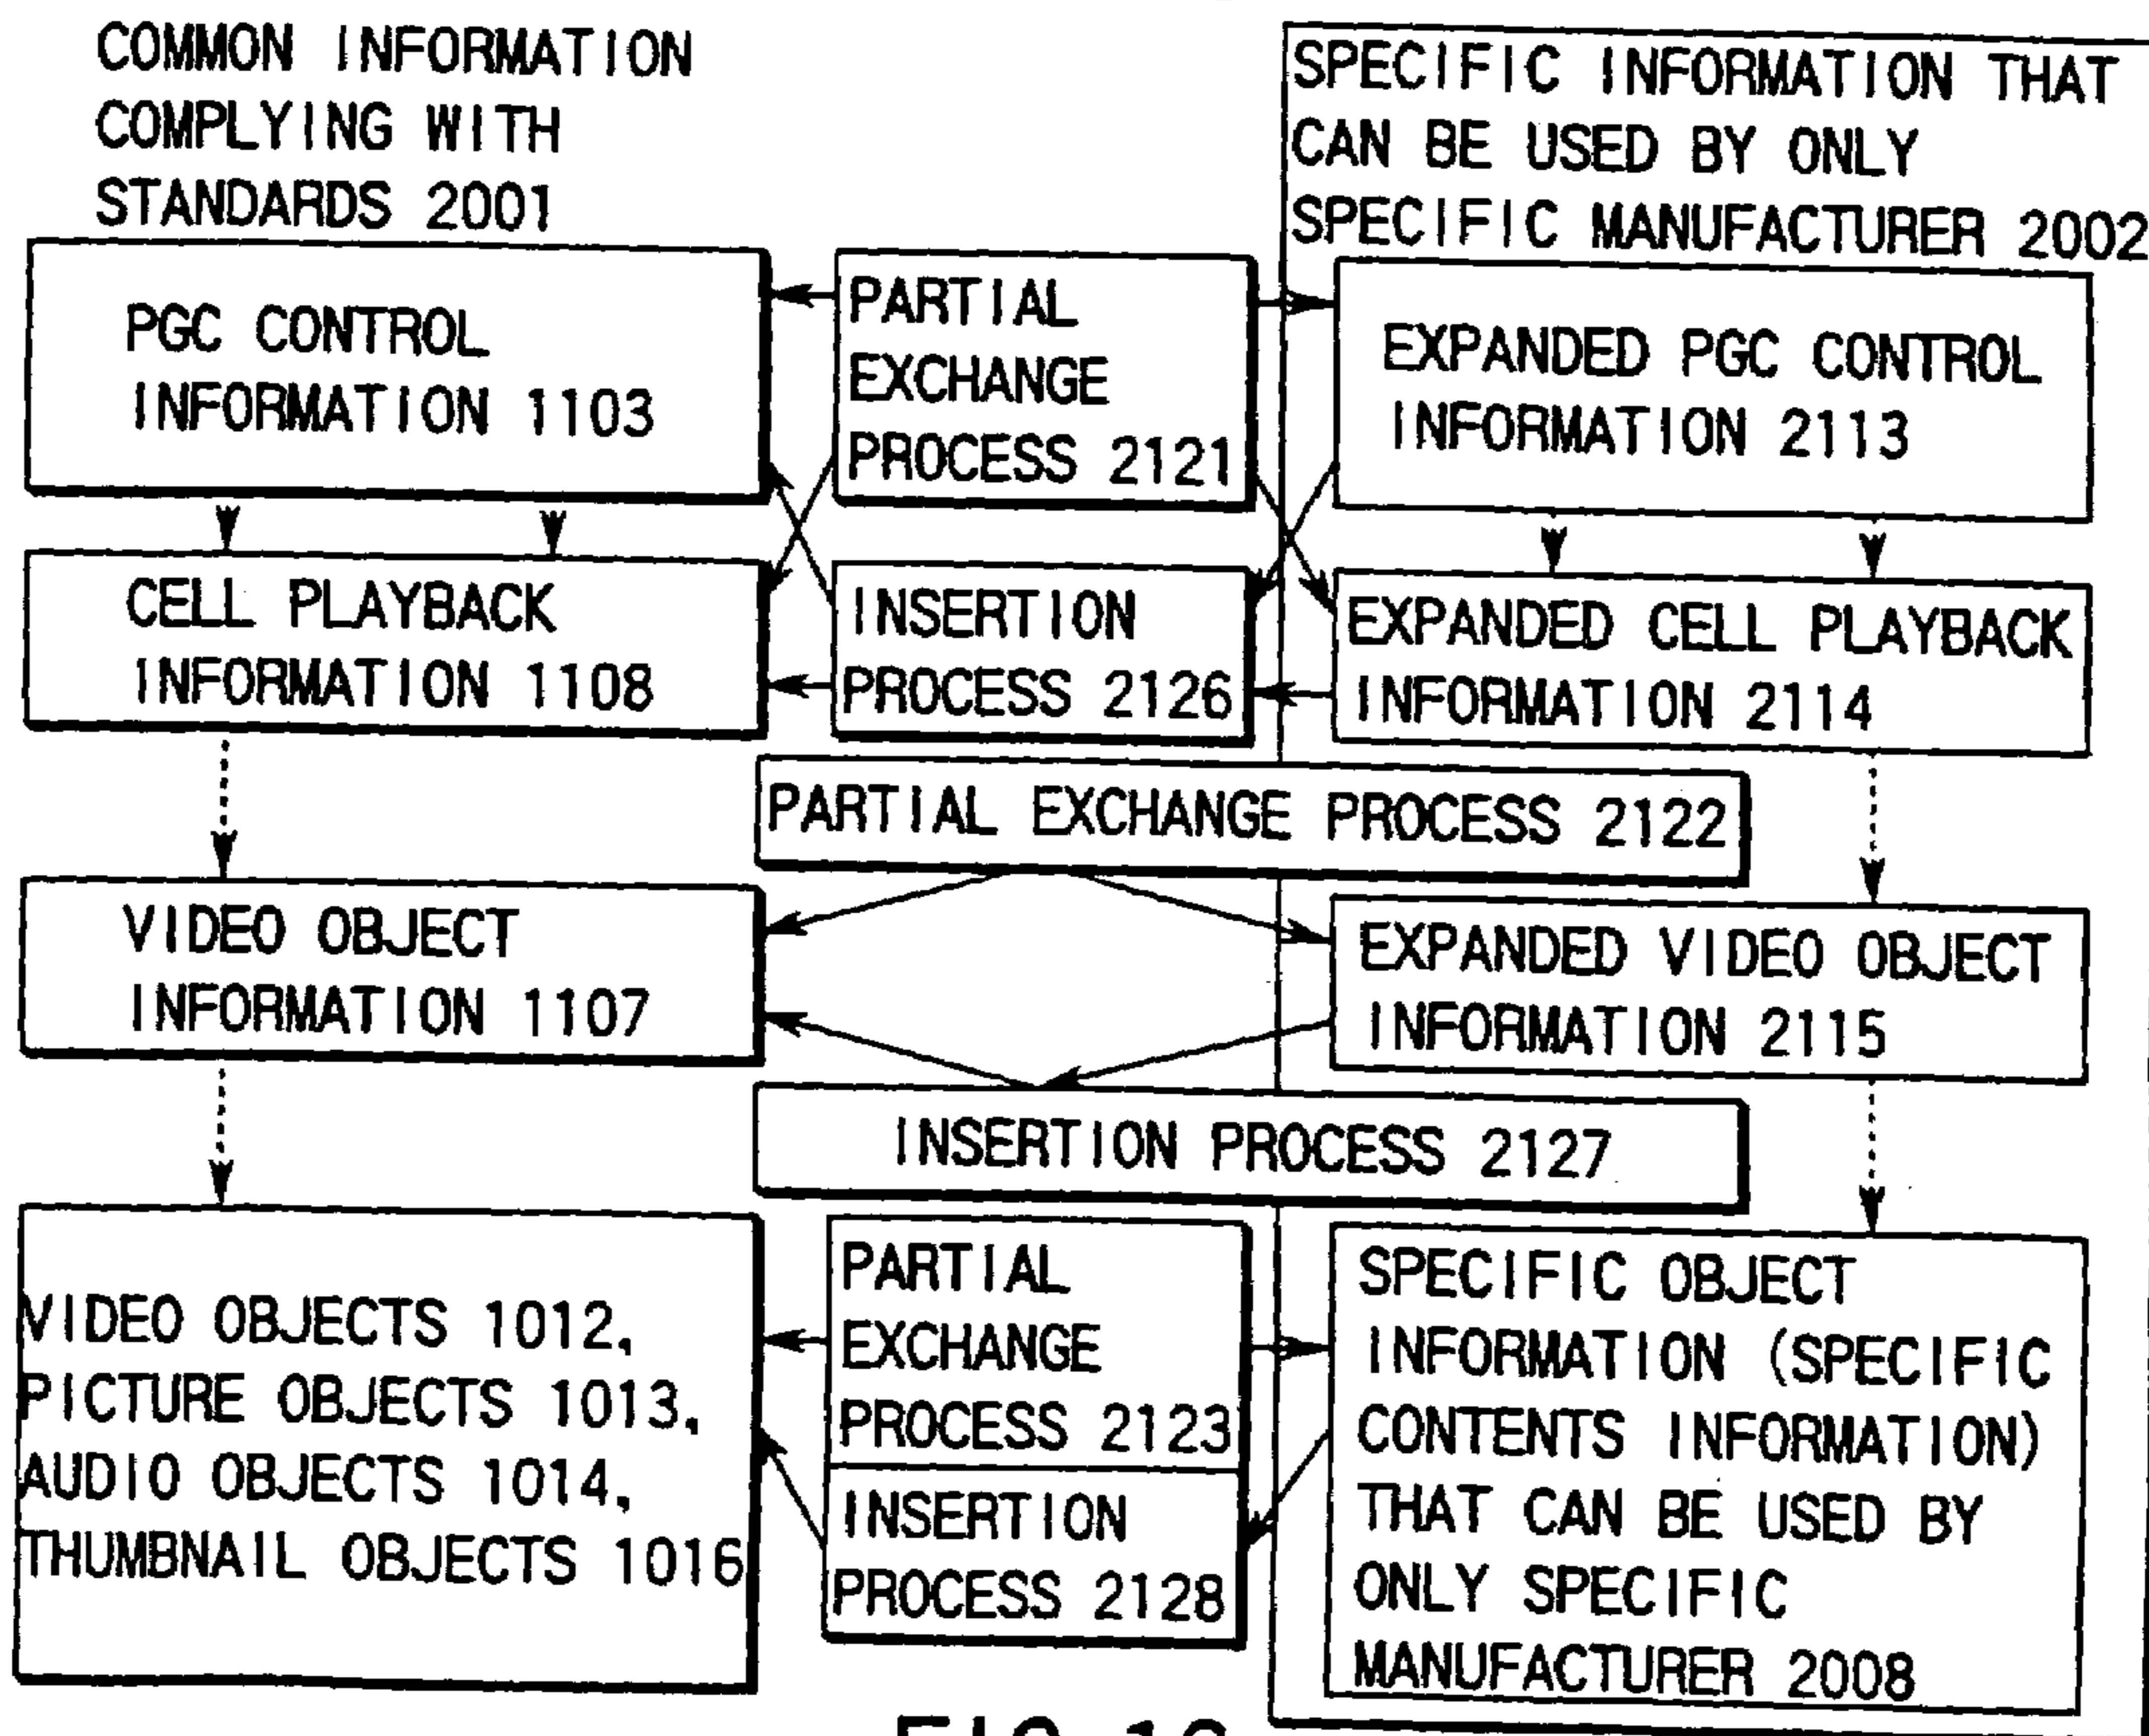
COMMON INFORMATION COMPLYING WITH STANDARDS 2001

SPECIFIC INFORMATION THAT CAN BE USED BY ONLY SPECIFIC MANUFACTURER 2002

PGC CONTROL INFORMATION 1103

PARTIAL EXCHANGE PROCESS 2121

EXPANDED PGC CONTROL INFORMATION 2113

CELL PLAYBACK INFORMATION 1108

INSERTION PROCESS 2126

EXPANDED CELL PLAYBACK INFORMATION 2114

PARTIAL EXCHANGE PROCESS 2122

VIDEO OBJECT INFORMATION 1107

EXPANDED VIDEO OBJECT INFORMATION 2115

INSERTION PROCESS 2127

VIDEO OBJECTS 1012, PICTURE OBJECTS 1013, AUDIO OBJECTS 1014, THUMBNAIL OBJECTS 1016

PARTIAL EXCHANGE PROCESS 2123

INSERTION PROCESS 2128

SPECIFIC OBJECT INFORMATION (SPECIFIC CONTENTS INFORMATION) THAT CAN BE USED BY ONLY SPECIFIC MANUFACTURER 2008

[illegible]